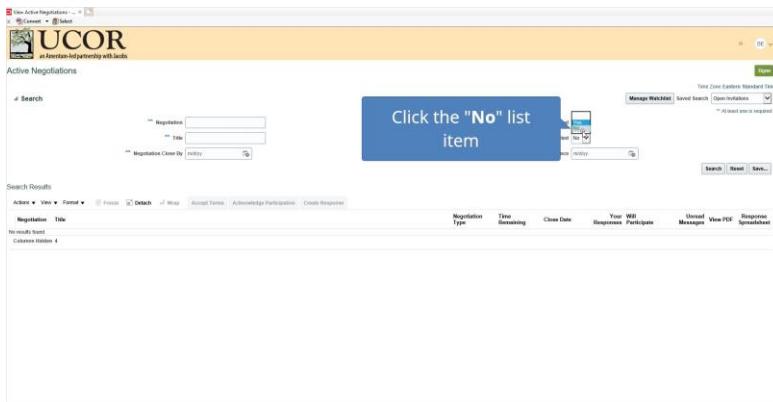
View Active Negotiations - ... × Convert Select

UCOR
an Amentum-led partnership with Jacobs

DE

Active Negotiations

Done

Time Zone Eastern Standard Time

Search

Manage Watchlist Saved Search Open Invitations

** At least one is required

** Negotiation

** Title

** Negotiation Close By m/d/yy

Click the "No" list item

Yes
No

No

m/d/yy

Search Reset Save...

Search Results

Actions View Format Freeze Detach Wrap Accept Terms Acknowledge Participation Create Response

| Negotiation | Title | Negotiation Type | Time Remaining | Close Date | Your Responses | Will Participate | Unread Messages | View PDF | Response Spreadsheet |
|---|---|---|---|---|---|---|---|---|---|
| No results found. | | | | | | | | | |

Columns Hidden 4